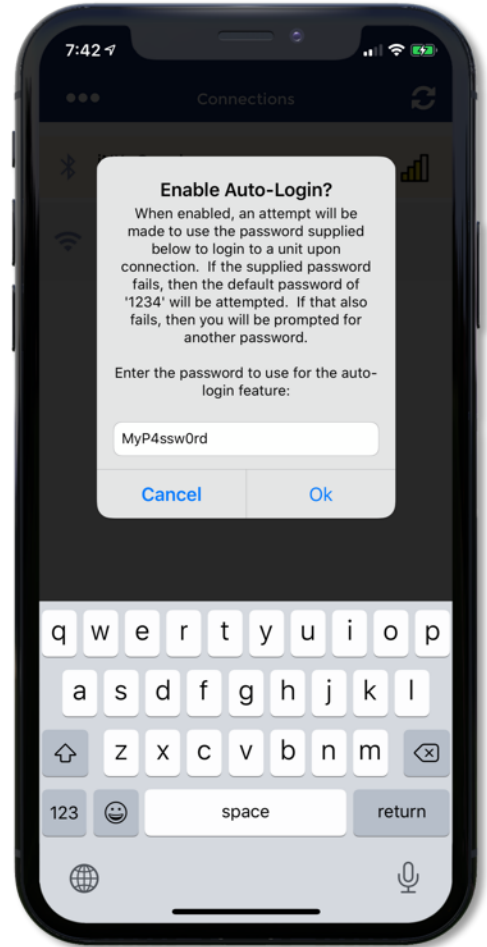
7:42

Connections

Enable Auto-Login?

When enabled, an attempt will be made to use the password supplied below to login to a unit upon connection. If the supplied password fails, then the default password of '1234' will be attempted. If that also fails, then you will be prompted for another password.

Enter the password to use for the auto-login feature:

MyP4ssw0rd

Cancel Ok

q w e r t y u i o p
a s d f g h j k l
z x c v b n m
123 space return